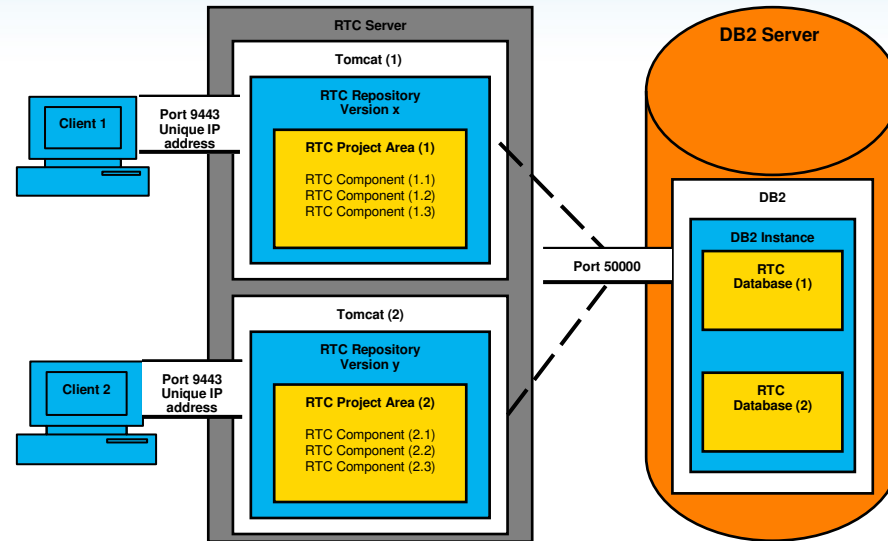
RTC Server

Tomcat (1)

RTC Repository Version x

RTC Project Area (1)

RTC Component (1.1)
RTC Component (1.2)
RTC Component (1.3)

Client 1

Port 9443 Unique IP address

Tomcat (2)

RTC Repository Version y

RTC Project Area (2)

RTC Component (2.1)
RTC Component (2.2)
RTC Component (2.3)

Client 2

Port 9443 Unique IP address

Port 50000

DB2 Server

DB2

DB2 Instance

RTC Database (1)

RTC Database (2)